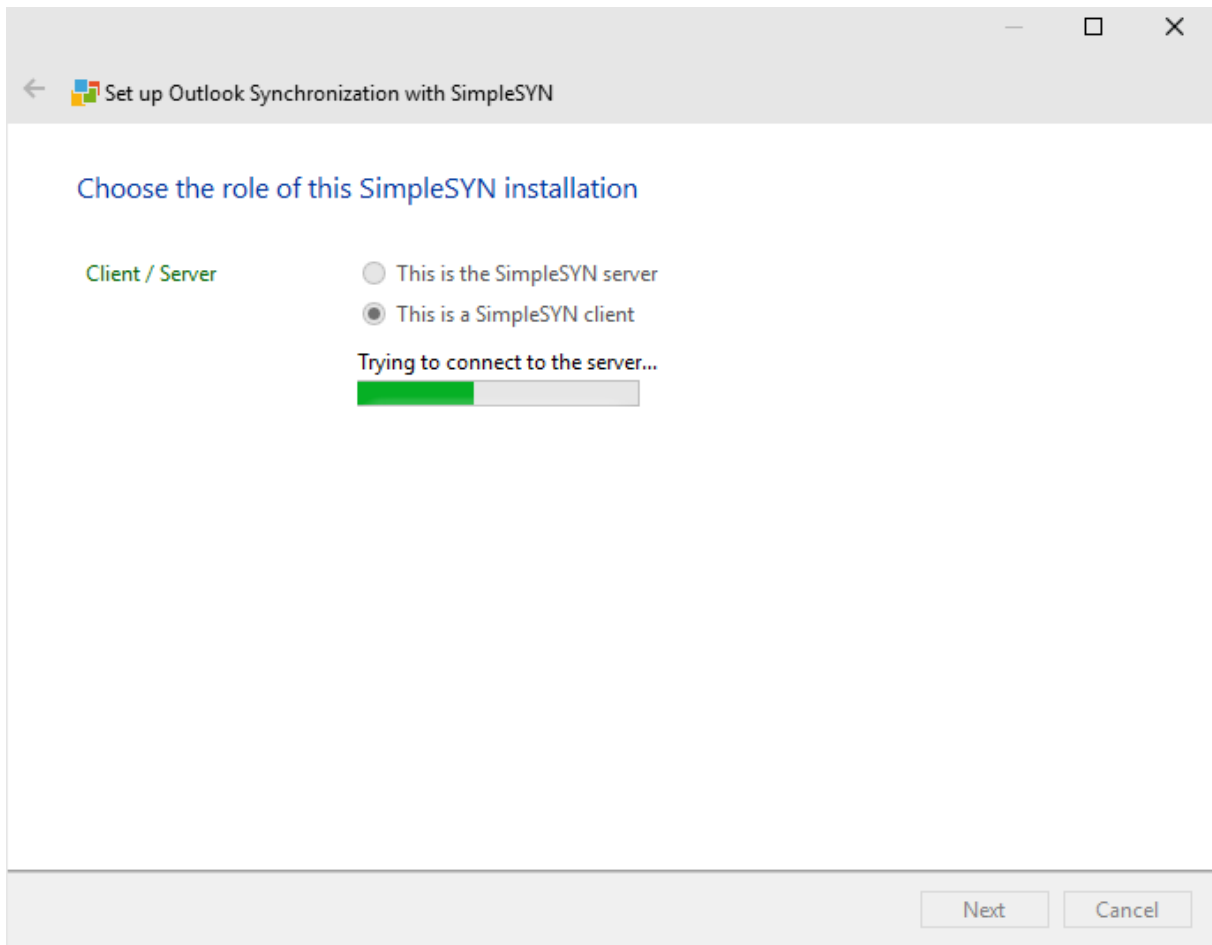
Set up Outlook Synchronization with SimpleSYN

Choose the role of this SimpleSYN installation

Client / Server

This is the SimpleSYN server

This is a SimpleSYN client

Trying to connect to the server...

Next

Cancel